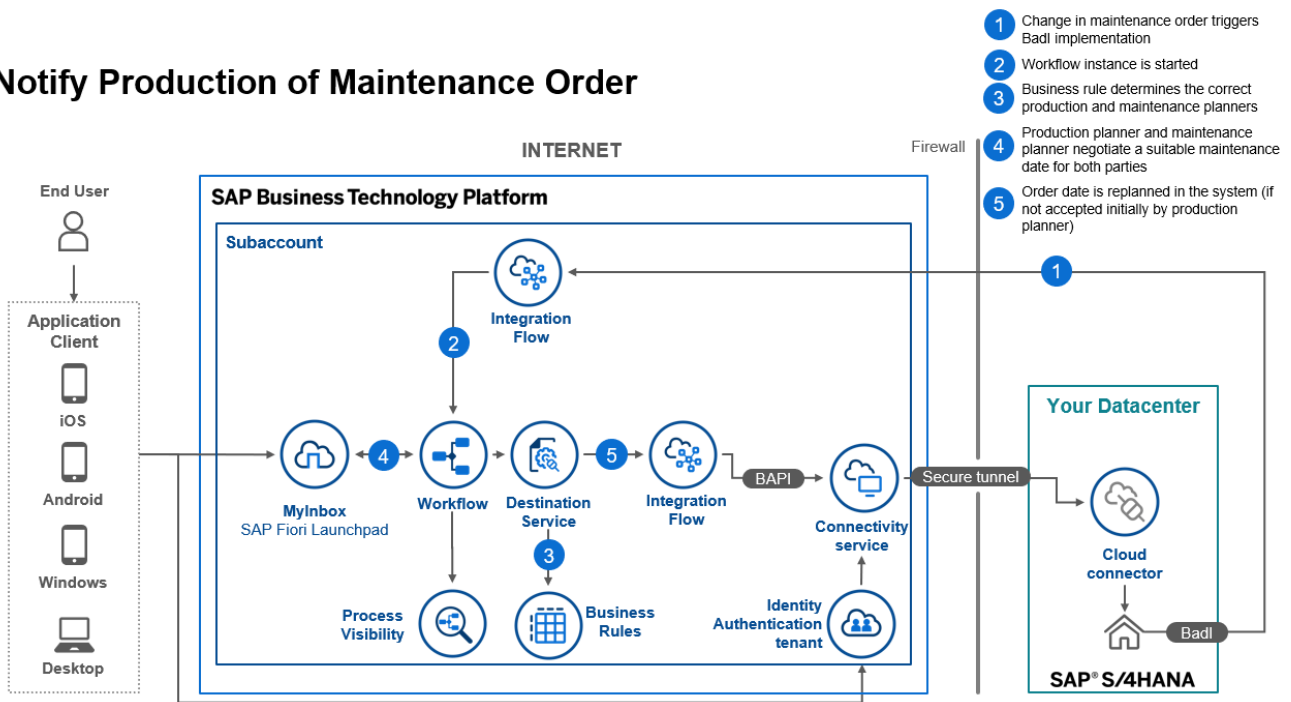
Notify Production of Maintenance Order

1 Change in maintenance order triggers Badl implementation
2 Workflow instance is started
3 Business rule determines the correct production and maintenance planners
4 Production planner and maintenance planner negotiate a suitable maintenance date for both parties
5 Order date is replanned in the system (if not accepted initially by production planner)

INTERNET

Firewall

End User

Application Client

iOS

Android

Windows

Desktop

SAP Business Technology Platform

Subaccount

Integration Flow

2

1

MyInbox
SAP Fiori Launchpad

4

Workflow

Destination Service

5

Integration Flow

BAPI

Connectivity service

Secure tunnel

3

Process Visibility

Business Rules

Identity Authentication tenant

Your Datacenter

Cloud connector

Badl

SAP® S/4HANA